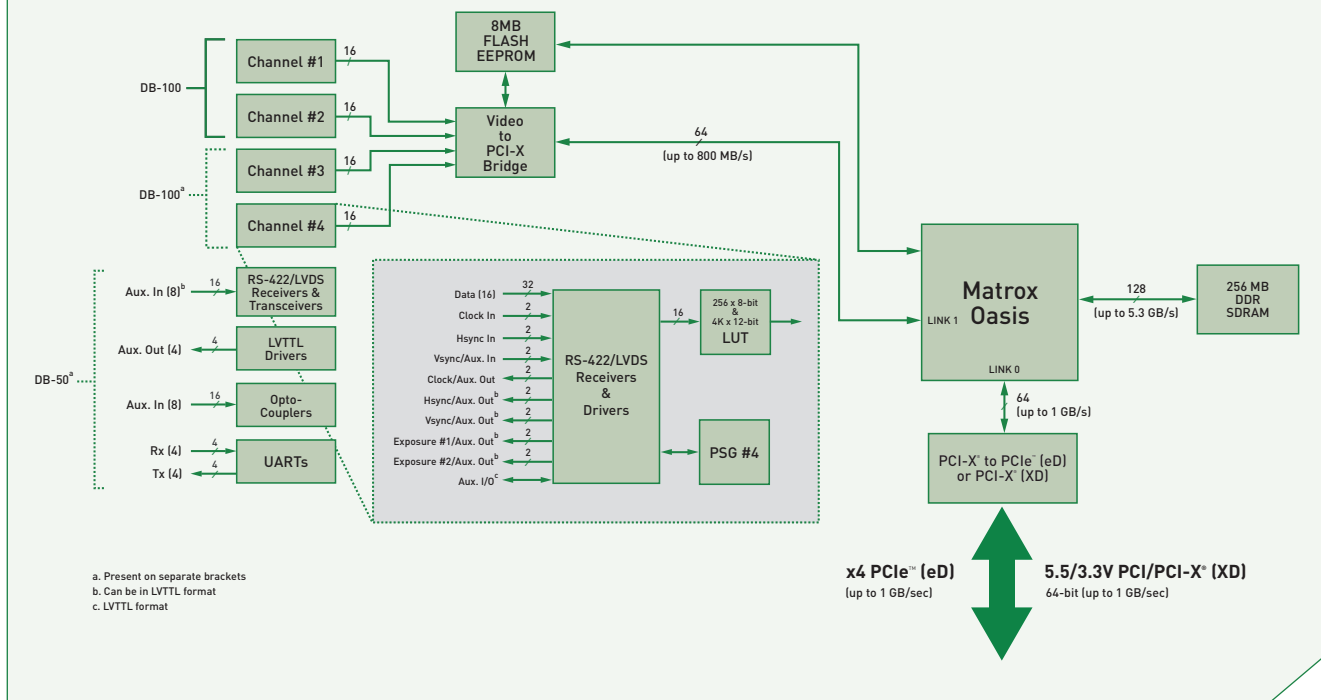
8MB FLASH EEPROM

Channel #1
16
Channel #2
16
DB-100
Channel #3
16
DB-100$^a$
Channel #4
16

Video to PCI-X Bridge

64
(up to 800 MB/s)

Matrox Oasis
LINK 1
LINK 0

128
(up to 5.3 GB/s)

256 MB DDR SDRAM

64
(up to 1 GB/s)

PCI-X$^®$ to PCIe$^™$ (eD) or PCI-X$^®$ (XD)

Aux. In (8)$^b$
16
RS-422/LVDS Receivers & Transceivers
Aux. Out (4)
4
LVTTL Drivers
DB-50$^a$
Aux. In (8)
16
Opto-Couplers
Rx (4)
4
Tx (4)
4
UARTs

Data (16)
32
Clock In
2
Hsync In
2
Vsync/Aux. In
2
Clock/Aux. Out
2
Hsync/Aux. Out$^b$
2
Vsync/Aux. Out$^b$
2
Exposure #1/Aux. Out$^b$
2
Exposure #2/Aux. Out$^b$
2
Aux. I/O$^c$

RS-422/LVDS Receivers & Drivers

16
256 x 8-bit & 4K x 12-bit LUT

PSG #4

a. Present on separate brackets
b. Can be in LVTTL format
c. LVTTL format

x4 PCIe$^™$ (eD)
(up to 1 GB/sec)

5.5/3.3V PCI/PCI-X$^®$ (XD)
64-bit (up to 1 GB/sec)